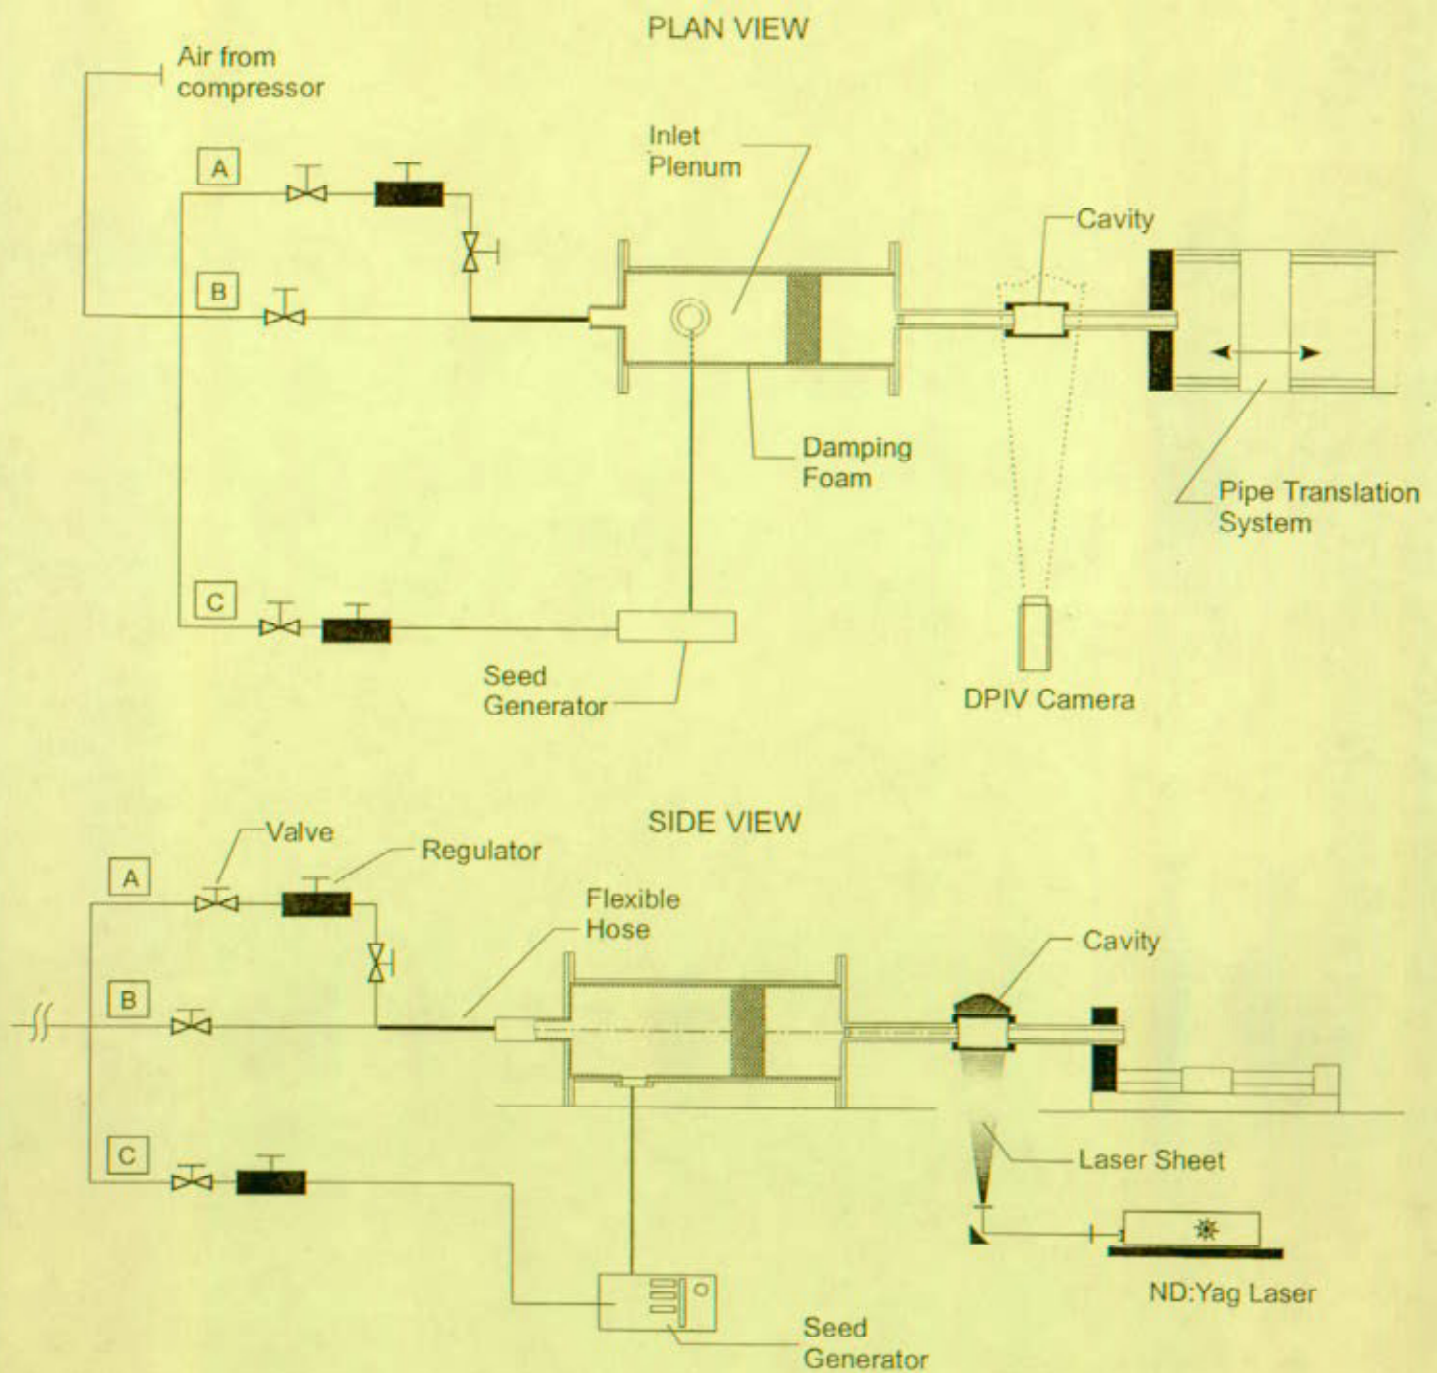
PLAN VIEW

Air from compressor

A

B

C

Inlet Plenum

Cavity

Damping Foam

Pipe Translation System

Seed Generator

DPIV Camera

SIDE VIEW

Valve

Regulator

A

B

C

Flexible Hose

Cavity

Laser Sheet

ND:Yag Laser

Seed Generator